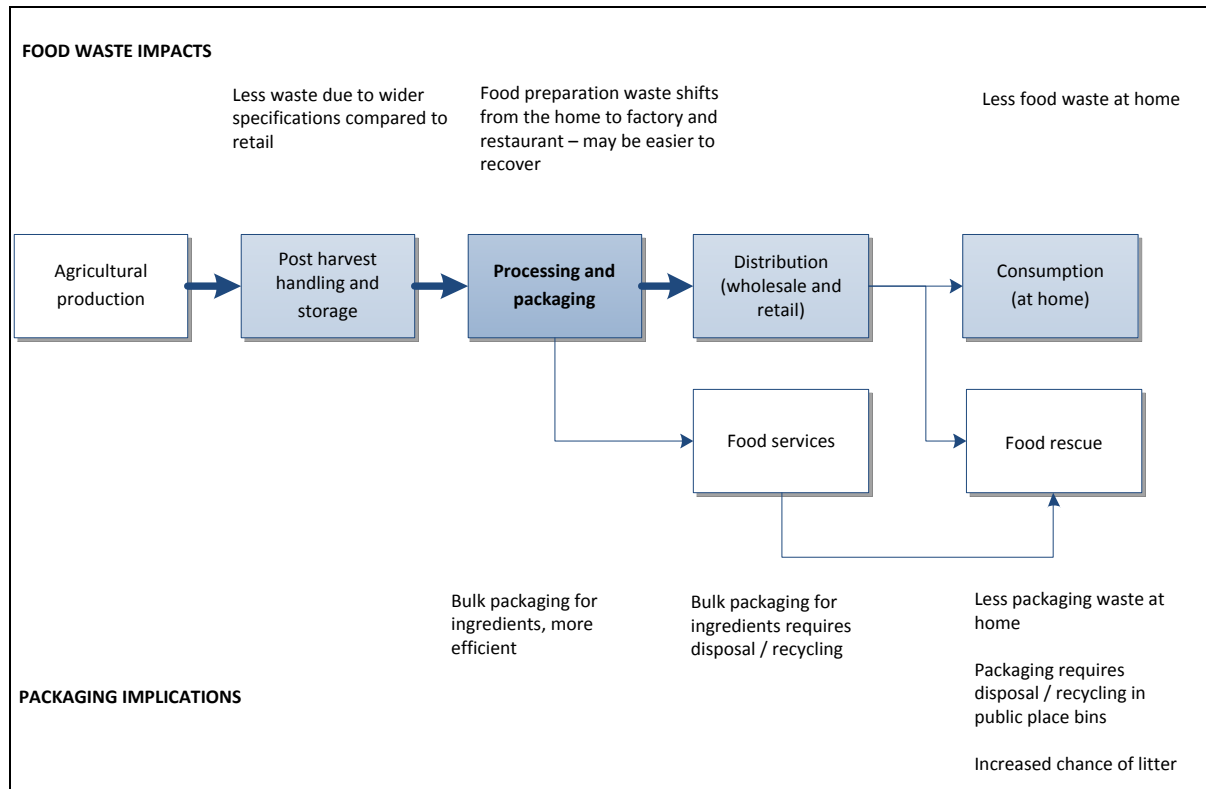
FOOD WASTE IMPACTS

Less waste due to wider specifications compared to retail

Food preparation waste shifts from the home to factory and restaurant – may be easier to recover

Less food waste at home

Agricultural production

Post harvest handling and storage

**Processing and packaging**

Distribution (wholesale and retail)

Consumption (at home)

Food services

Food rescue

Bulk packaging for ingredients, more efficient

Bulk packaging for ingredients requires disposal / recycling

Less packaging waste at home

Packaging requires disposal / recycling in public place bins

Increased chance of litter

PACKAGING IMPLICATIONS